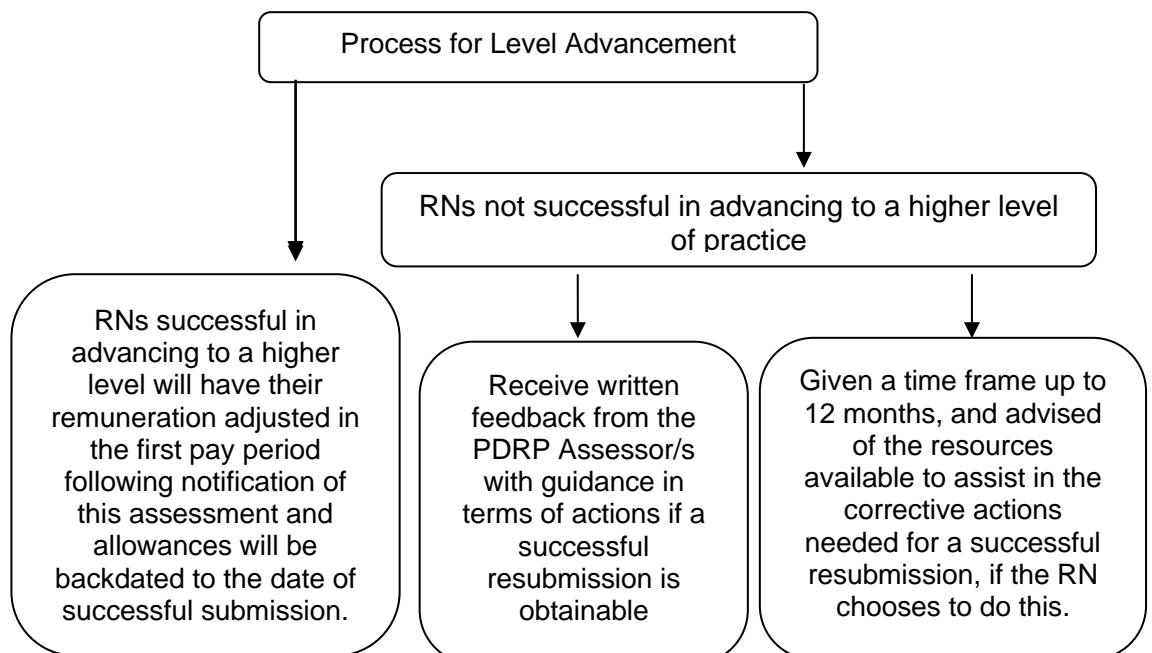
Process for Level Advancement

RNs not successful in advancing to a higher level of practice

RNs successful in advancing to a higher level will have their remuneration adjusted in the first pay period following notification of this assessment and allowances will be backdated to the date of successful submission.

Receive written feedback from the PDRP Assessor/s with guidance in terms of actions if a successful resubmission is obtainable

Given a time frame up to 12 months, and advised of the resources available to assist in the corrective actions needed for a successful resubmission, if the RN chooses to do this.